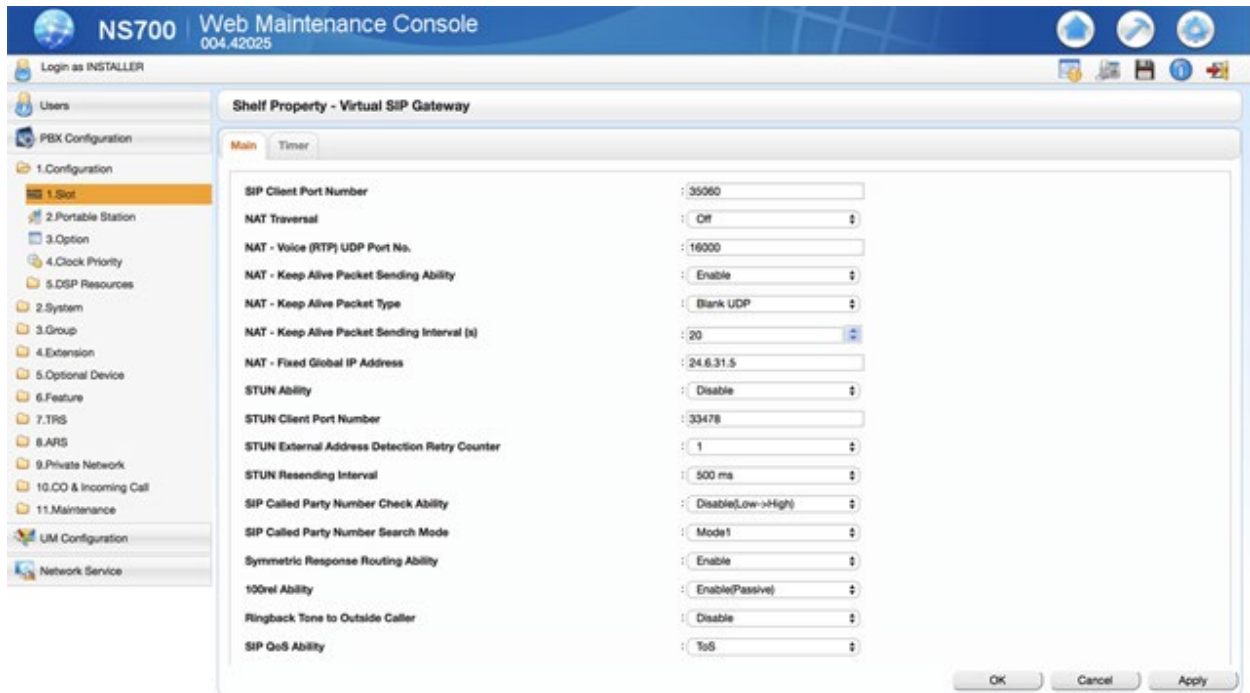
NS700 | Web Maintenance Console
004.42025

Login as INSTALLER

Users
PBX Configuration
1.Configuration
1.Slot
2.Portable Station
3.Option
4.Clock Priority
5.DSP Resources
2.System
3.Group
4.Extension
5.Optional Device
6.Feature
7.TRS
8.ARS
9.Private Network
10.CO & Incoming Call
11.Maintenance
UM Configuration
Network Service

Shelf Property - Virtual SIP Gateway

Main | Timer

| | |
|---|---|
| SIP Client Port Number | 35060 |
| NAT Traversal | Off |
| NAT - Voice (RTP) UDP Port No. | 16000 |
| NAT - Keep Alive Packet Sending Ability | Enable |
| NAT - Keep Alive Packet Type | Blank UDP |
| NAT - Keep Alive Packet Sending Interval (s) | 20 |
| NAT - Fixed Global IP Address | 24.6.31.5 |
| STUN Ability | Disable |
| STUN Client Port Number | 33478 |
| STUN External Address Detection Retry Counter | 1 |
| STUN Resending Interval | 500 ms |
| SIP Called Party Number Check Ability | Disable(Low->High) |
| SIP Called Party Number Search Mode | Mode1 |
| Symmetric Response Routing Ability | Enable |
| 100rel Ability | Enable(Passive) |
| Ringback Tone to Outside Caller | Disable |
| SIP QoS Ability | ToS |

OK | Cancel | Apply